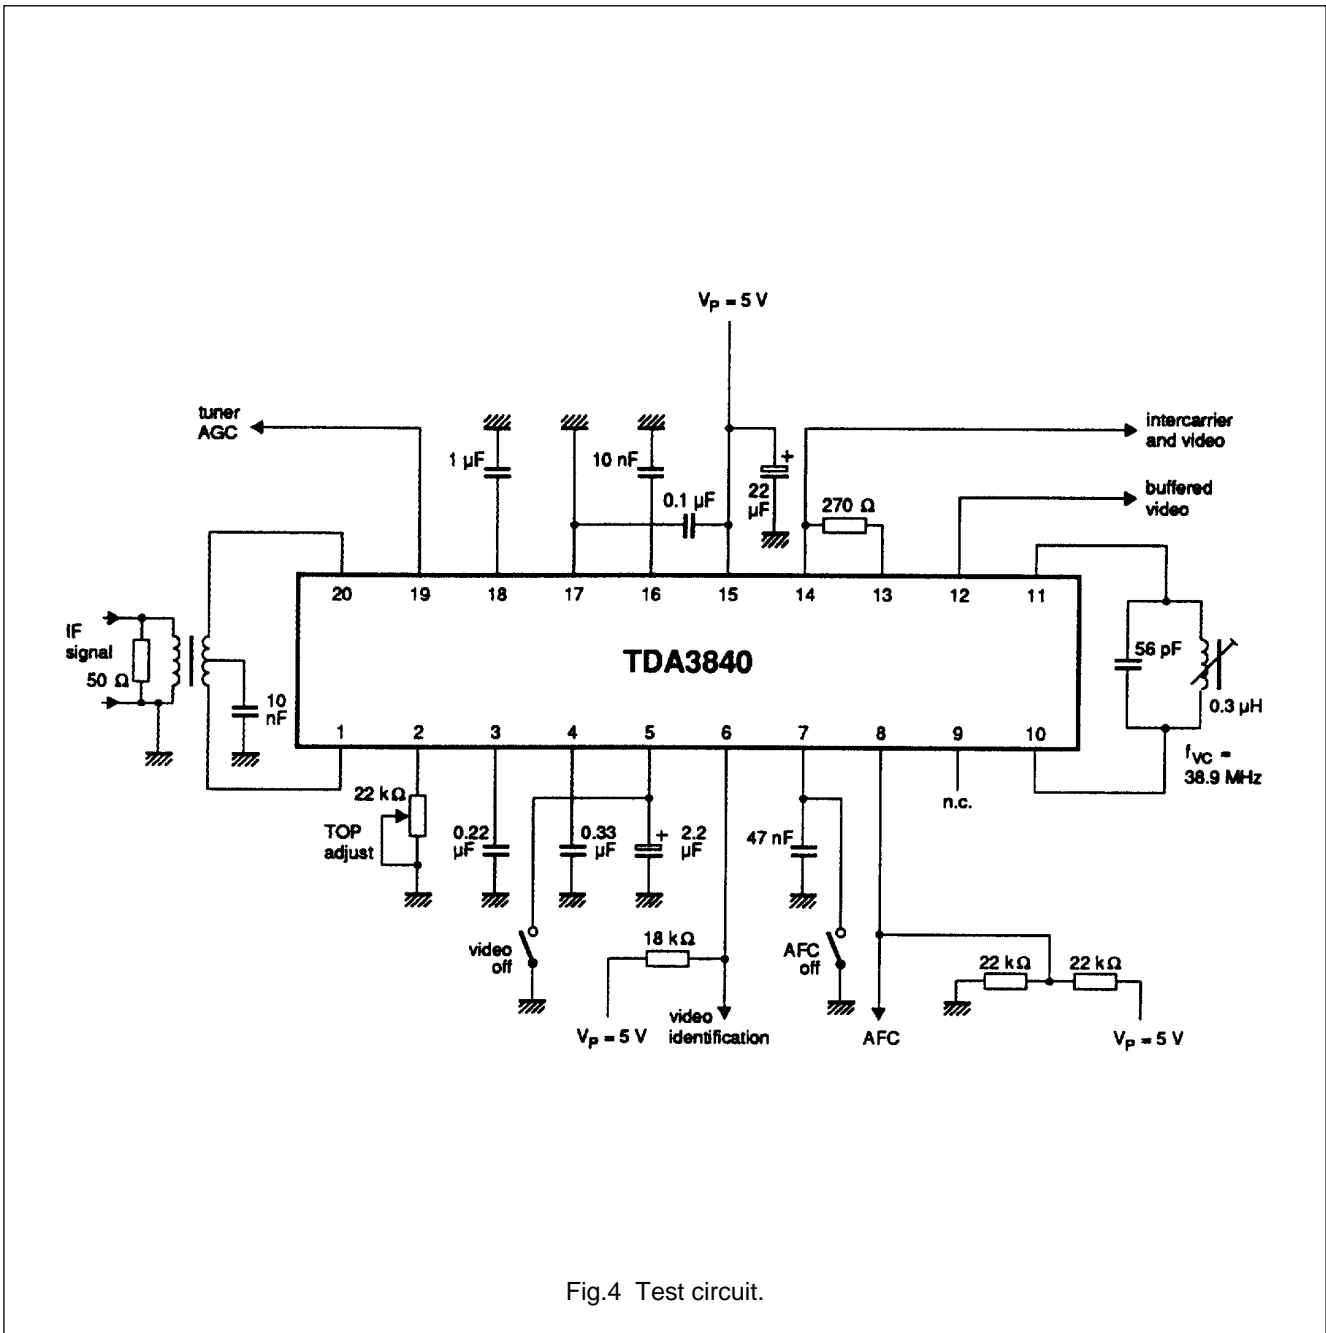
$V_P = 5$ V

tuner AGC

1 µF

10 nF

0.1 µF

22 µF

+

intercarrier and video

270 Ω

buffered video

20 19 18 17 16 15 14 13 12 11

TDA3840

1 2 3 4 5 6 7 8 9 10

IF signal

50 Ω

10 nF

56 pF

0.3 µH

$f_{VC}$ = 38.9 MHz

n.c.

22 kΩ

TOP adjust

0.22 µF

0.33 µF

+

2.2 µF

47 nF

video off

18 kΩ

$V_P = 5$ V

video identification

AFC off

AFC

22 kΩ

22 kΩ

$V_P = 5$ V

Fig.4 Test circuit.